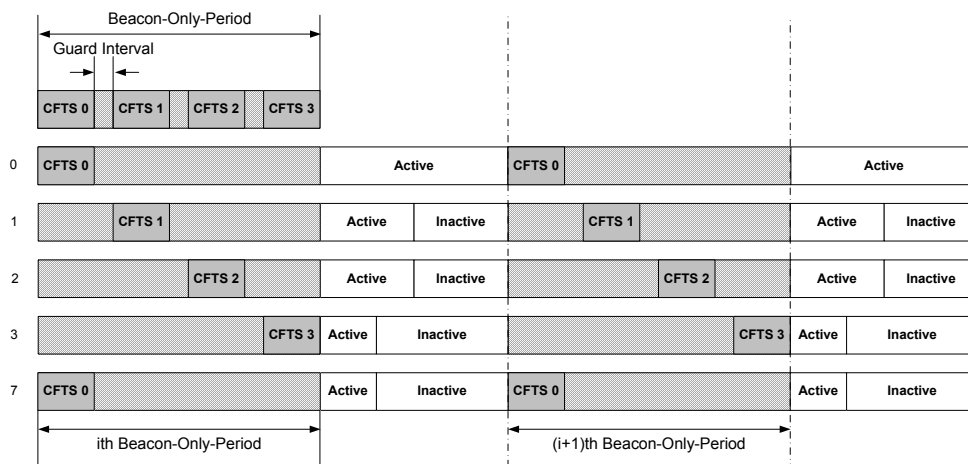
Beacon-Only-Period

Guard Interval

CFTS 0 CFTS 1 CFTS 2 CFTS 3

0 CFTS 0 Active CFTS 0 Active

1 CFTS 1 Active Inactive CFTS 1 Active Inactive

2 CFTS 2 Active Inactive CFTS 2 Active Inactive

3 CFTS 3 Active Inactive CFTS 3 Active Inactive

7 CFTS 0 Active Inactive CFTS 0 Active Inactive

ith Beacon-Only-Period

(i+1)th Beacon-Only-Period